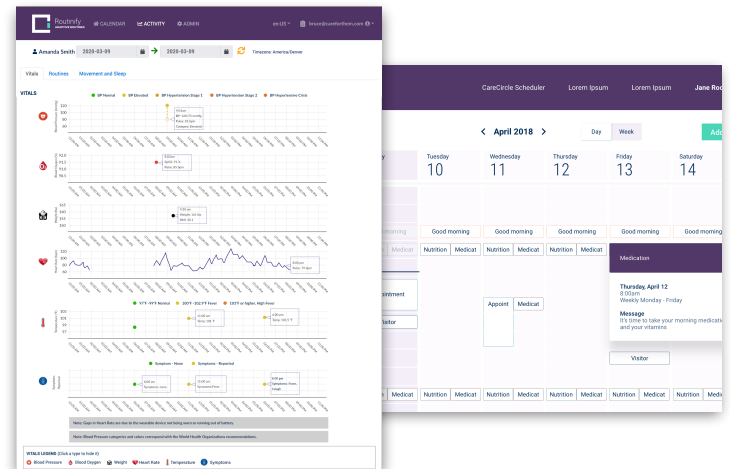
Routinify
CALENDAR ACTIVITY ADMIN
en-US
Amanda Smith 2020-03-09 2020-03-09
Timezone: America/Denver
Vitals Routines Movement and Sleep
VITALS
BP Normal BP Elevated BP Hypertension Stage 1 BP Hypertension Stage 2 BP Hypertensive Crisis
97.6°F - 99.6°F Normal 100°F - 102.2°F Fever 103°F or higher, High Fever
Symptom - None Symptoms - Reported
Note: Gaps in Heart Rate are due to the wearable device not being worn or running out of battery.
Note: Blood Pressure categories and colors correspond with the World Health Organizations recommendations.
VITALS LEGEND (Click a type to hide it)
Blood Pressure Blood Oxygen Weight Heart Rate Temperature Symptoms

CareCircle Scheduler Lorem Ipsum Lorem Ipsum Jane Rod
April 2018
Day Week
Add
Tuesday 10
Wednesday 11
Thursday 12
Friday 13
Saturday 14
Good morning Good morning Good morning Good morning Good morning
Nutrition Medicat Nutrition Medicat Nutrition Medicat Nutrition Medicat Nutrition Medicat
Medication
Thursday, April 12
8:00am
Weekly Monday - Friday
Message
It's time to take your morning medicat and your vitamins
Appoint Medicat
Visitor
Visitor
Nutrition Medicat Nutrition Medicat Nutrition Medicat Nutrition Medicat Nutrition Medicat